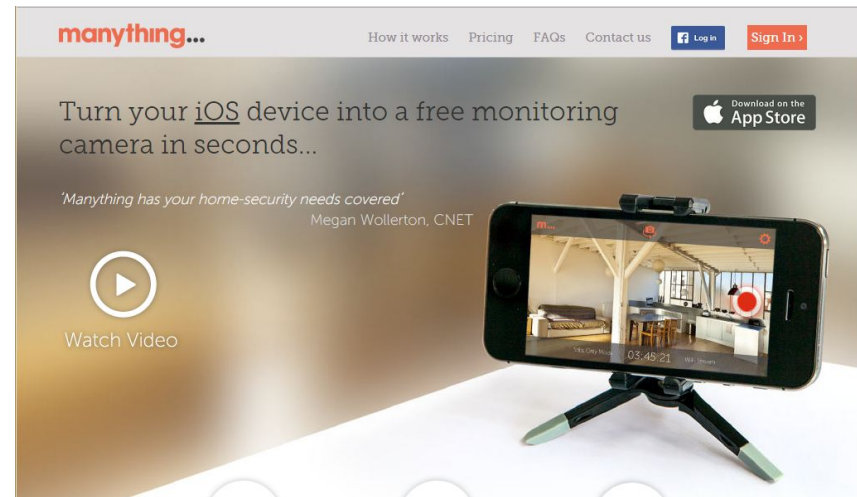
manything...

How it works Pricing FAQs Contact us Log in Sign In ›

Turn your iOS device into a free monitoring camera in seconds...

Download on the App Store

'Manything has your home-security needs covered'
Megan Wollerton, CNET

Watch Video

m...

03:45:21